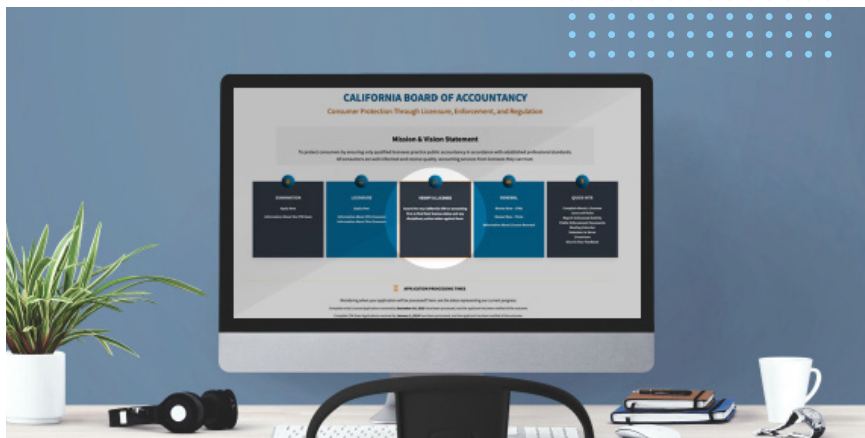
CALIFORNIA BOARD OF ACCOUNTANCY

Consumer Protection Through Licensure, Enforcement, and Regulation

Mission & Vision Statement

To protect consumers by ensuring only qualified licensees practice public accountancy in accordance with established professional standards. All consumers are well-informed and receive quality accounting services from licensees they can trust.

EXAMINATION

Apply Now

Information About the CPA Exam

LICENSURE

Apply Now

Information About CPA Licensure

Information About Firm Licensure

VERIFY A LICENSE

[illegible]

RENEWAL

Renew Now - CPAs

Renew Now - Firms

Information About License Renewal

QUICK HITS

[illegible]

APPLICATION PROCESSING TIMES

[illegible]